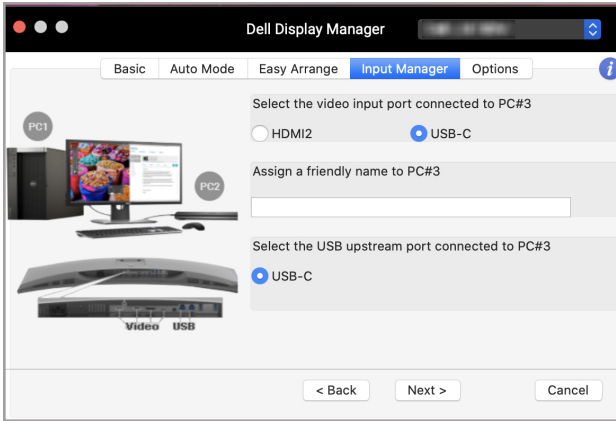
Dell Display Manager

Basic
Auto Mode
Easy Arrange
Input Manager
Options

PC1
PC2

Video USB

Select the video input port connected to PC#3
HDMI2
USB-C

Assign a friendly name to PC#3

Select the USB upstream port connected to PC#3
USB-C

< Back
Next >
Cancel